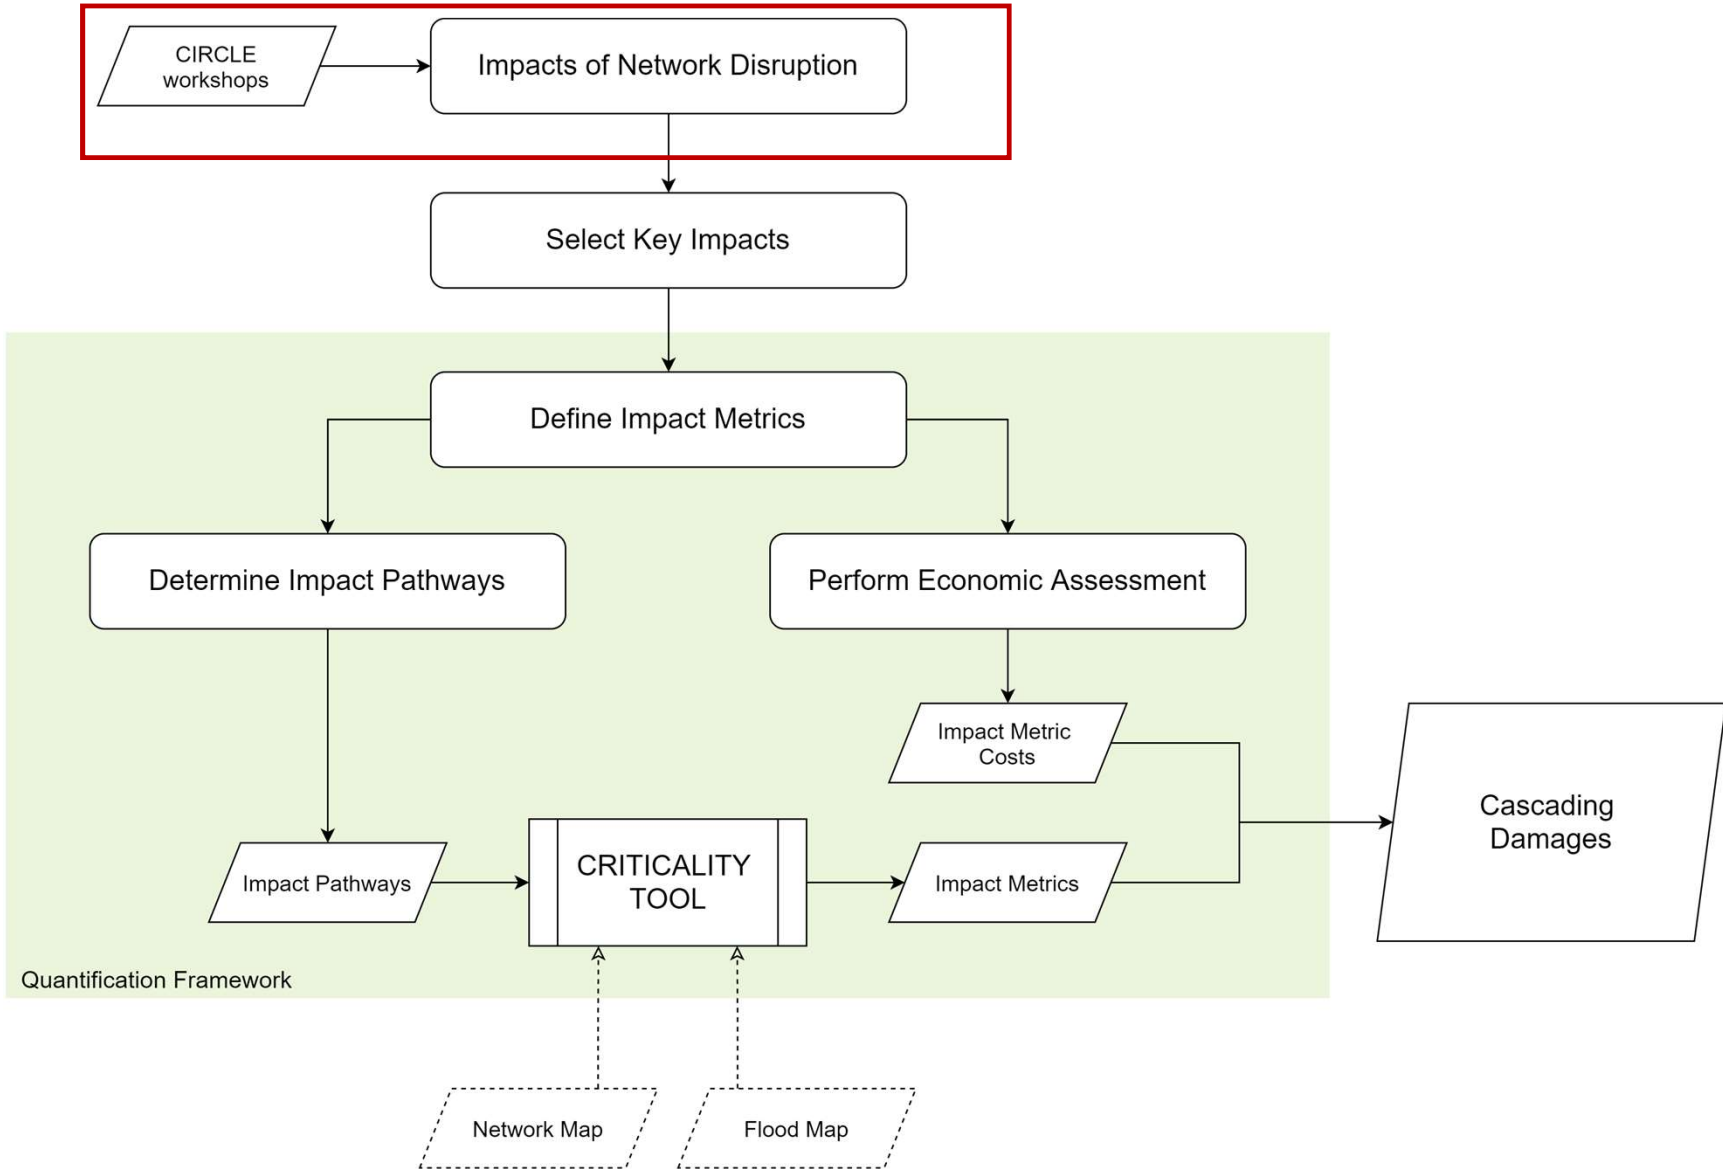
CIRCLE workshops

Impacts of Network Disruption

Select Key Impacts

Define Impact Metrics

Determine Impact Pathways

Perform Economic Assessment

Impact Metric Costs

Impact Pathways

CRITICALITY TOOL

Impact Metrics

Cascading Damages

Quantification Framework

Network Map

Flood Map